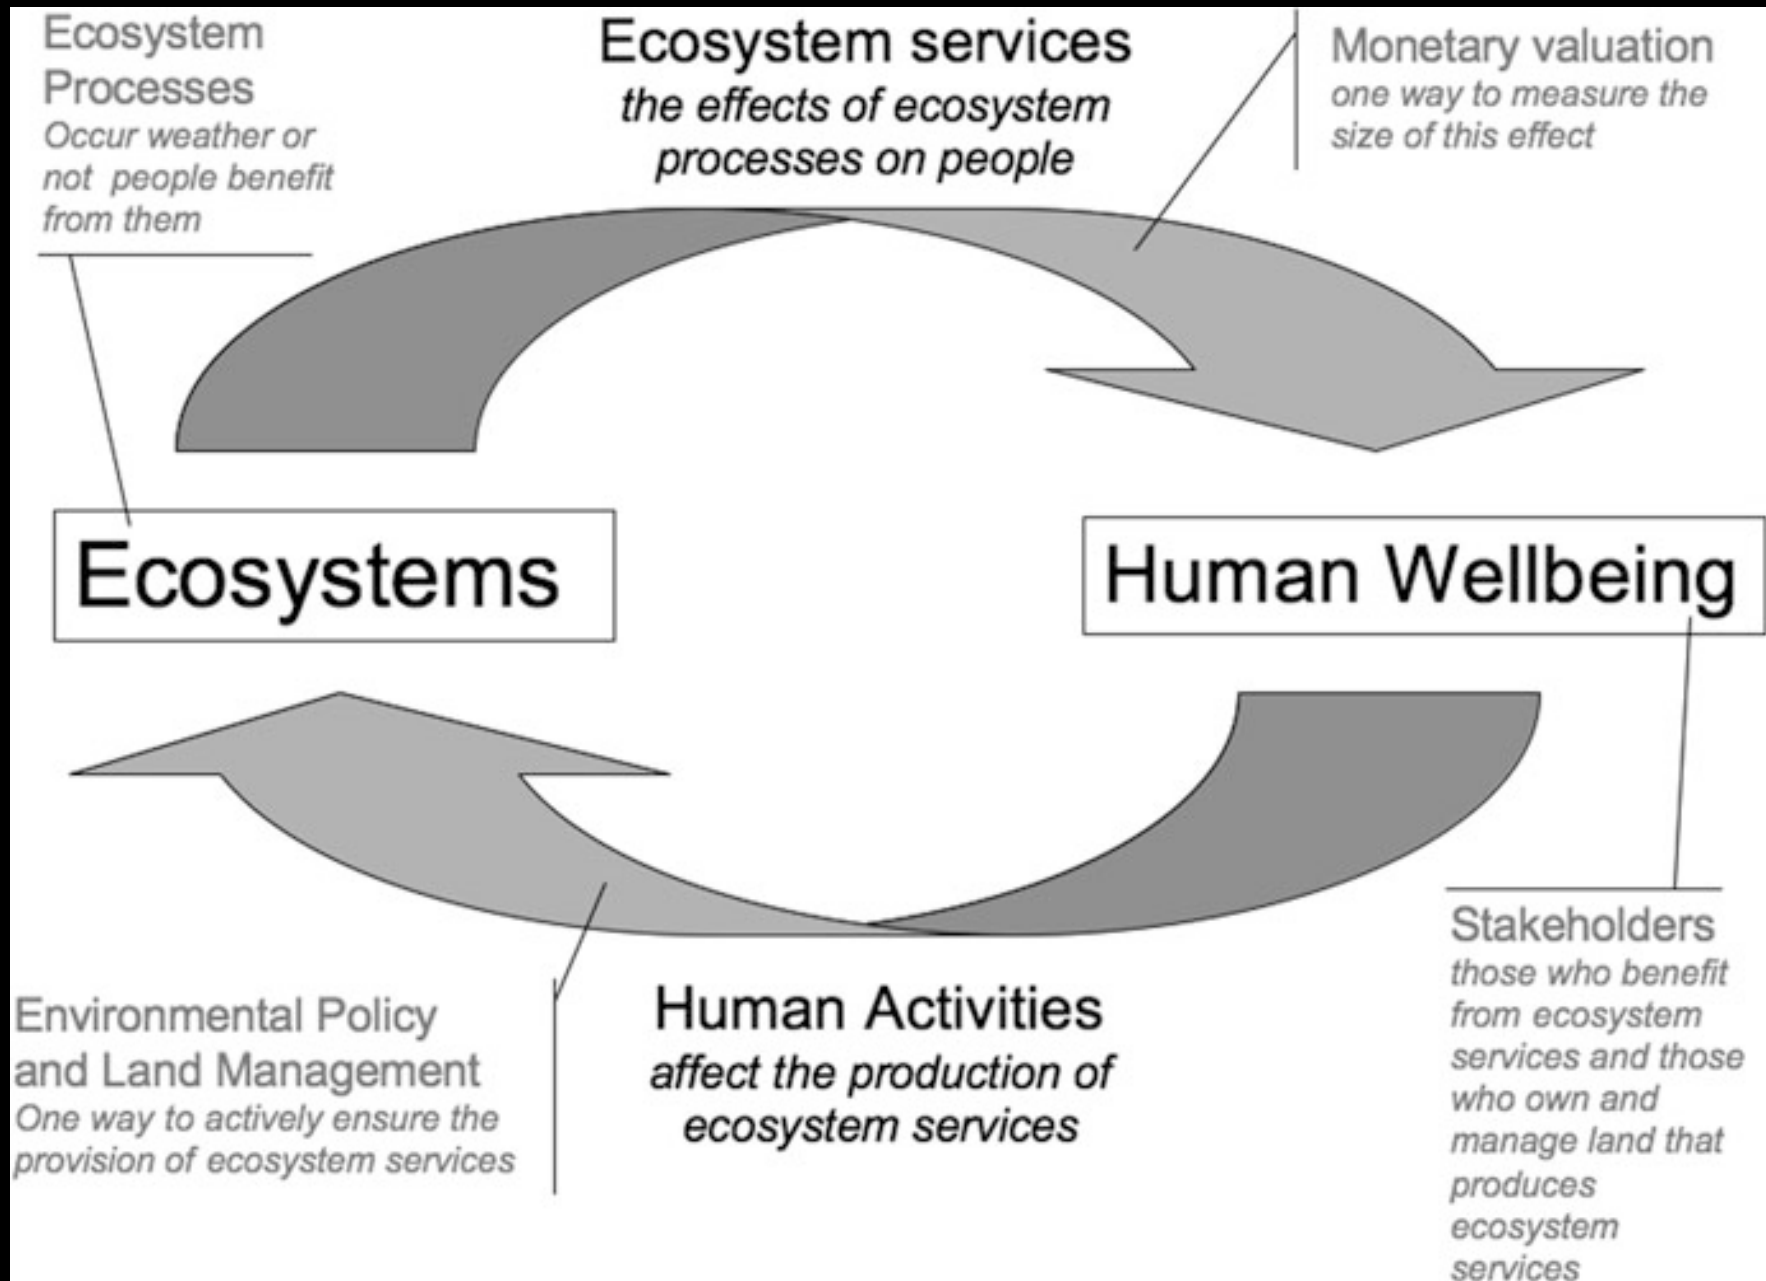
Ecosystem Processes
Occur weather or not people benefit from them

Ecosystem services
the effects of ecosystem processes on people

Monetary valuation
one way to measure the size of this effect

Ecosystems

Human Wellbeing

Environmental Policy and Land Management
One way to actively ensure the provision of ecosystem services

Human Activities
affect the production of ecosystem services

Stakeholders
those who benefit from ecosystem services and those who own and manage land that produces ecosystem services